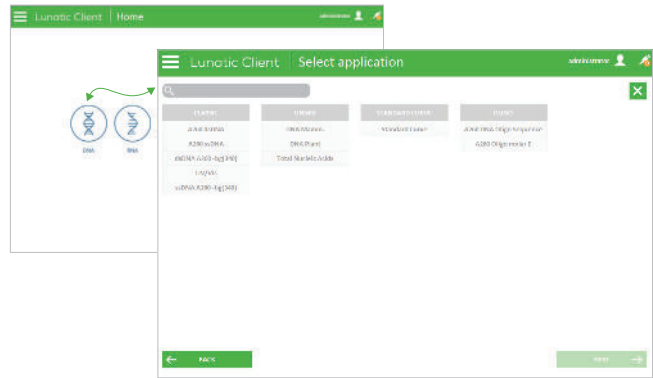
Lunatic Client | Home

administrator

DNA

DNA

Lunatic Client | Select application

administrator

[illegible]

A260 dsDNA

A260 ssDNA

dsDNA A260-bg[340]

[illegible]

ssDNA A260-bg[340]

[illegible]

DNA Plant

Total Nucleic Acids

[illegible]

Standard Curve

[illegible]

A260 Oligo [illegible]

A260 Oligo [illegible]

BACK

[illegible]